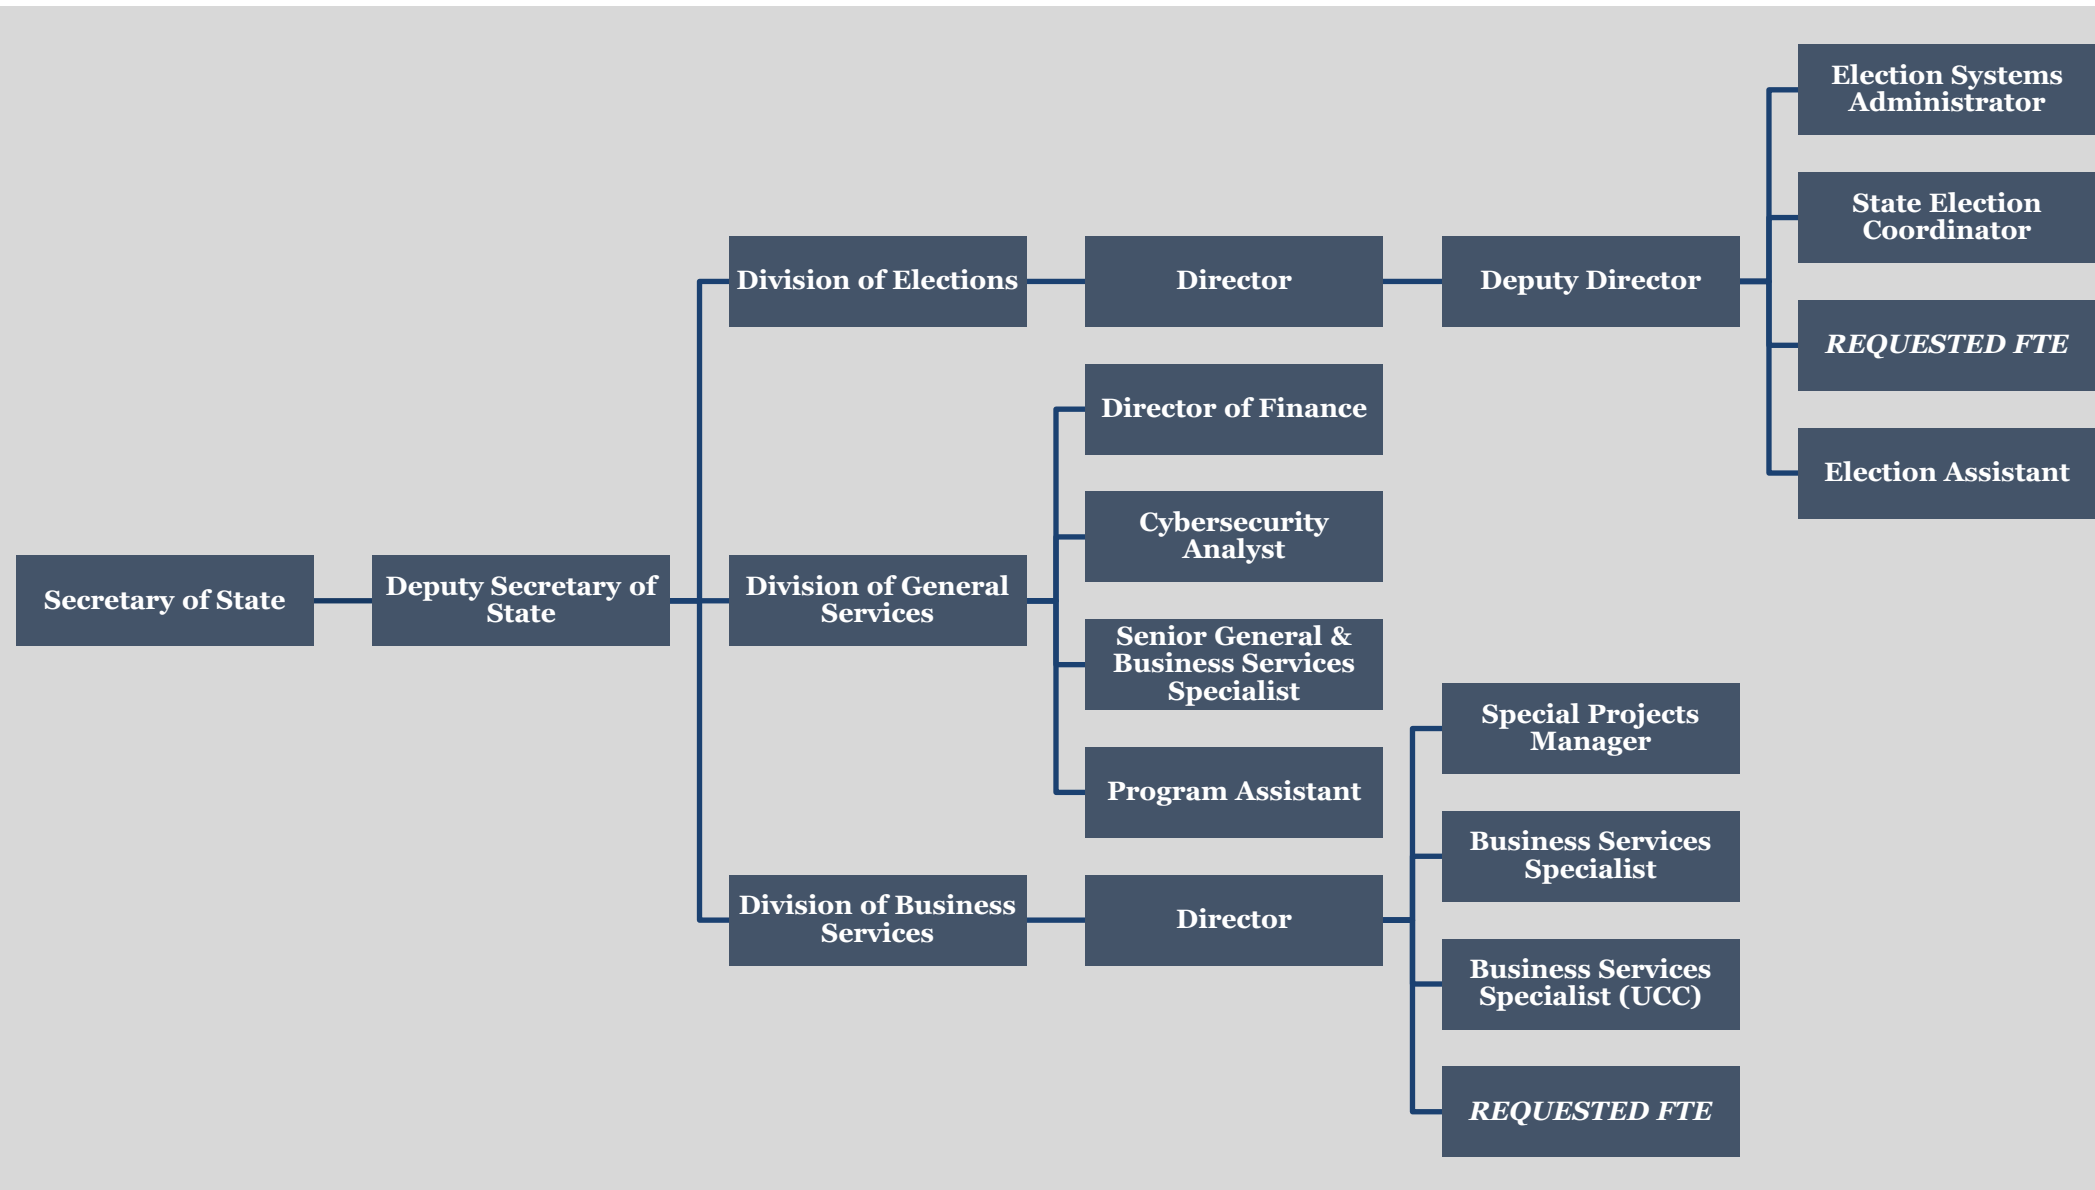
Secretary of State

Deputy Secretary of State

Division of Elections

Director

Deputy Director

Election Systems Administrator

State Election Coordinator

*REQUESTED FTE*

Election Assistant

Division of General Services

Director of Finance

Cybersecurity Analyst

Senior General & Business Services Specialist

Program Assistant

Division of Business Services

Director

Special Projects Manager

Business Services Specialist

Business Services Specialist (UCC)

*REQUESTED FTE*